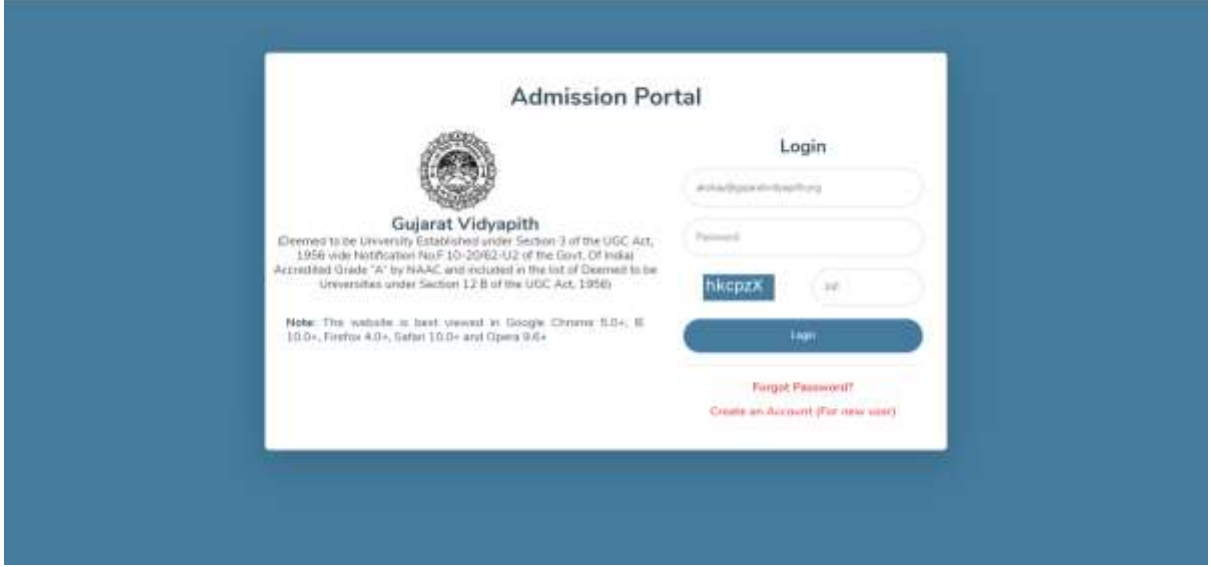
Admission Portal

Gujarat Vidyapith
(Deemed to be University Established under Section 3 of the UGC Act, 1956 vide Notification No.F.10-20/62-U2 of the Govt. Of India) Accredited Grade "A" by NAAC and included in the list of Deemed to be Universities under Section 12 B of the UGC Act, 1956)

Note: This website is best viewed in Google Chrome 5.0+, IE 10.0+, Firefox 4.0+, Safari 10.0+ and Opera 9.6+

Login

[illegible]@gujaratvidyapith.org

Password

hkcpzX

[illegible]

Login

Forgot Password?

Create an Account (For new user)